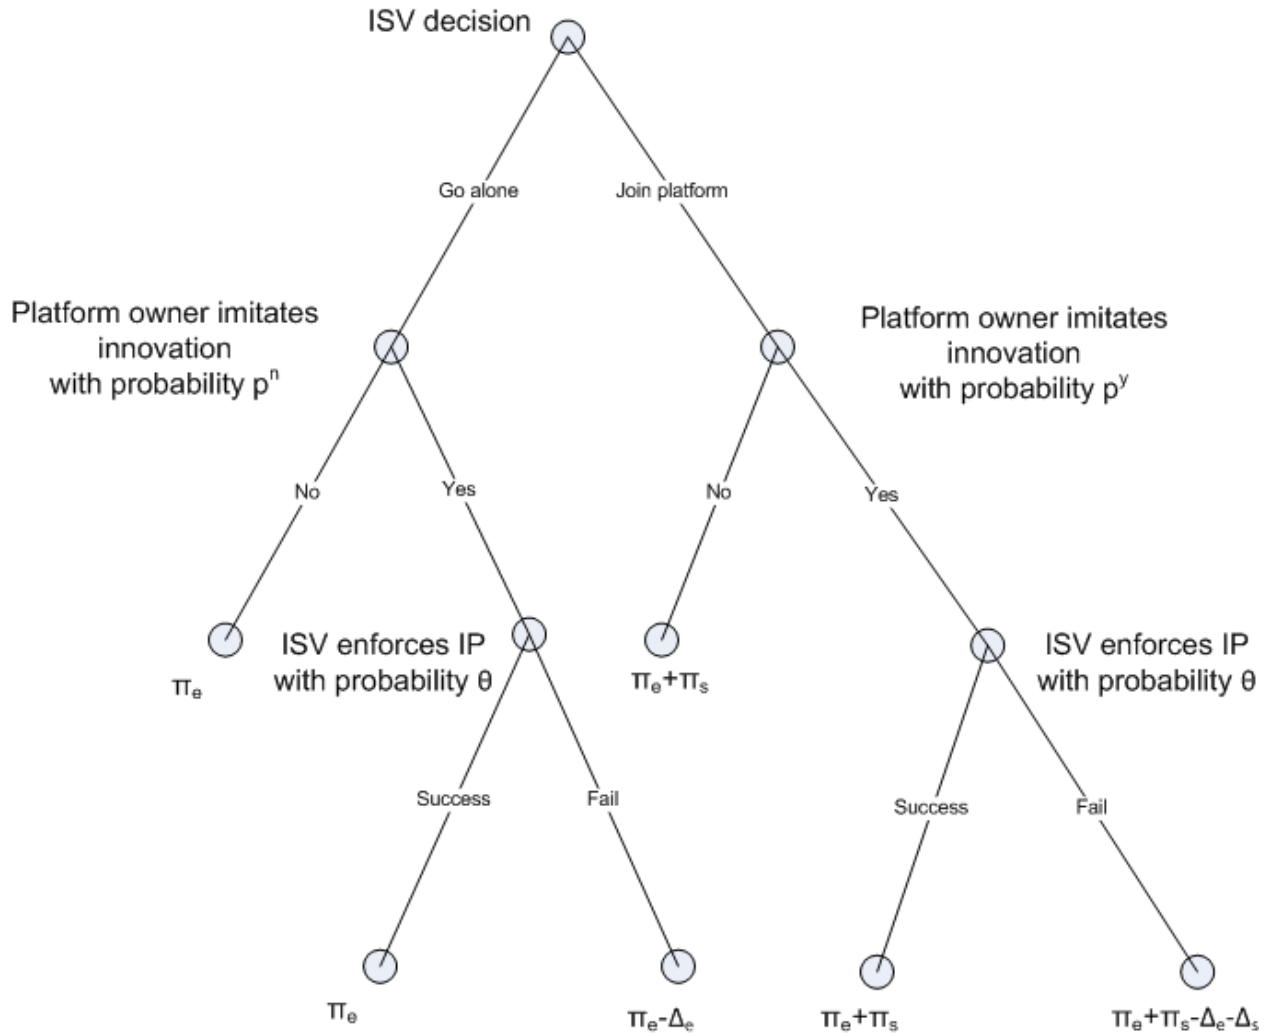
ISV decision

Go alone

Join platform

Platform owner imitates innovation with probability $p^n$

Platform owner imitates innovation with probability $p^y$

No

Yes

No

Yes

$\pi_e$

ISV enforces IP with probability $\theta$

$\pi_e+\pi_s$

ISV enforces IP with probability $\theta$

Success

Fail

Success

Fail

$\pi_e$

$\pi_e-\Delta_e$

$\pi_e+\pi_s$

$\pi_e+\pi_s-\Delta_e-\Delta_s$